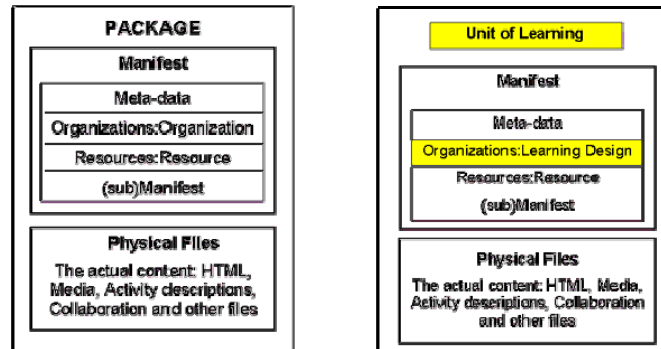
PACKAGE

Manifest

Meta-data

Organizations:Organization

Resources:Resource

(sub)Manifest

Physical Files

The actual content: HTML, Media, Activity descriptions, Collaboration and other files

Unit of Learning

Manifest

Meta-data

Organizations:Learning Design

Resources:Resource

(sub)Manifest

Physical Files

The actual content: HTML, Media, Activity descriptions, Collaboration and other files